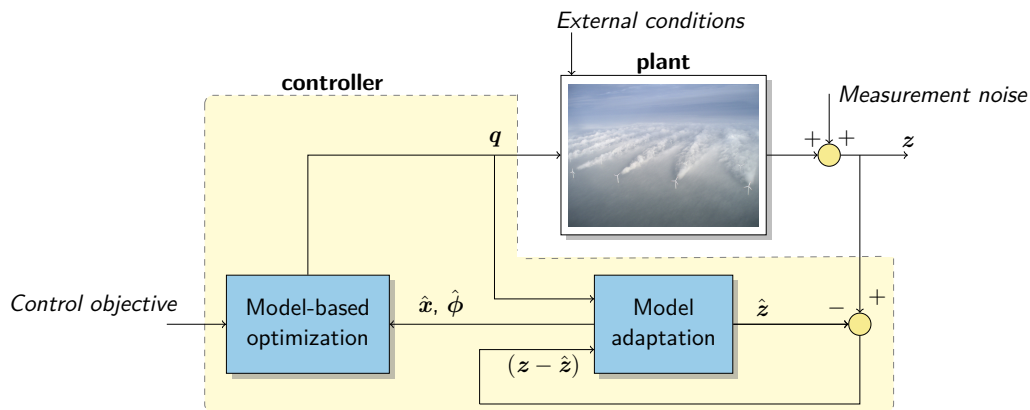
External conditions

plant

controller

Measurement noise

$\boldsymbol{q}$

$+$ $+$

$\boldsymbol{z}$

Control objective

Model-based optimization

$\hat{\boldsymbol{x}}$, $\hat{\boldsymbol{\phi}}$

Model adaptation

$\hat{\boldsymbol{z}}$

$-$ $+$

$(\boldsymbol{z} - \hat{\boldsymbol{z}})$